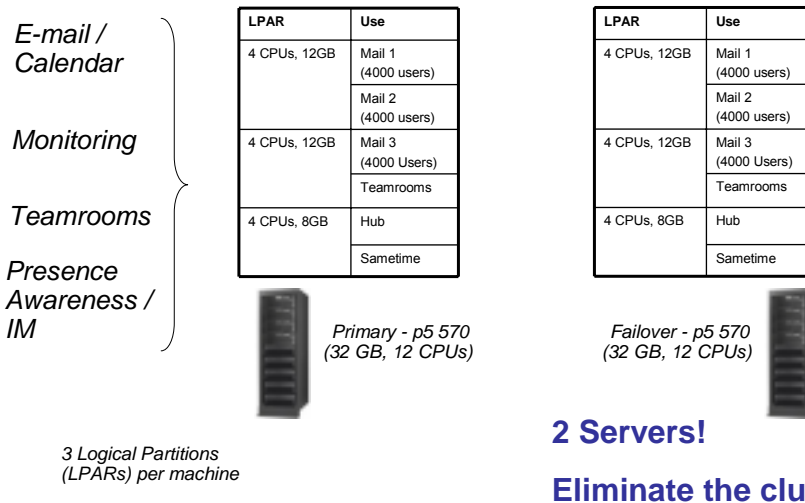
E-mail / Calendar

Monitoring

Teamrooms

Presence Awareness / IM

| LPAR | Use |
|---|---|
| 4 CPUs, 12GB | Mail 1 (4000 users) |
| | Mail 2 (4000 users) |
| 4 CPUs, 12GB | Mail 3 (4000 Users) |
| | Teamrooms |
| 4 CPUs, 8GB | Hub |
| | Sametime |

Primary - p5 570 (32 GB, 12 CPUs)

3 Logical Partitions (LPARs) per machine

| LPAR | Use |
|---|---|
| 4 CPUs, 12GB | Mail 1 (4000 users) |
| | Mail 2 (4000 users) |
| 4 CPUs, 12GB | Mail 3 (4000 Users) |
| | Teamrooms |
| 4 CPUs, 8GB | Hub |
| | Sametime |

Failover - p5 570 (32 GB, 12 CPUs)

2 Servers!

Eliminate the clu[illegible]